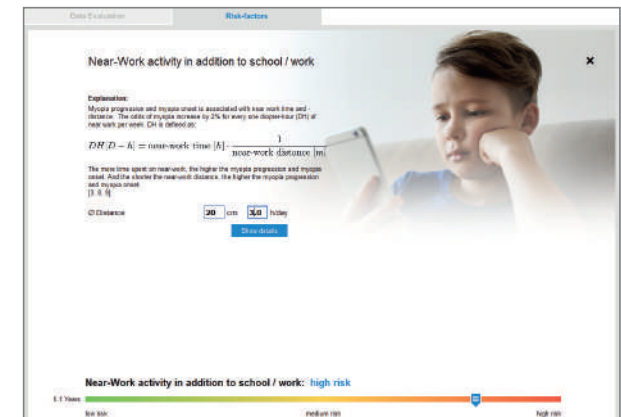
Data Evaluation | Risk-factors

Near-Work activity in addition to school / work

×

Explanation:
Myopia progression and myopia onset is associated with near work time and distance. The odds of myopia increase by 2% for every one diopter-hour (DH) of near work per week. DH is defined as:

$DH[D-h] = \text{near-work time}\ [h] \cdot \frac{1}{\text{near-work distance}\ [m]}$

The more time spent on near-work, the higher the myopia progression and myopia onset. And the shorter the near-work distance, the higher the myopia progression and myopia onset.
[3, 8, 9]

Ø Distance 20 cm 3,0 h/day

Show details

Near-Work activity in addition to school / work: high risk

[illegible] Years

low risk medium risk high risk